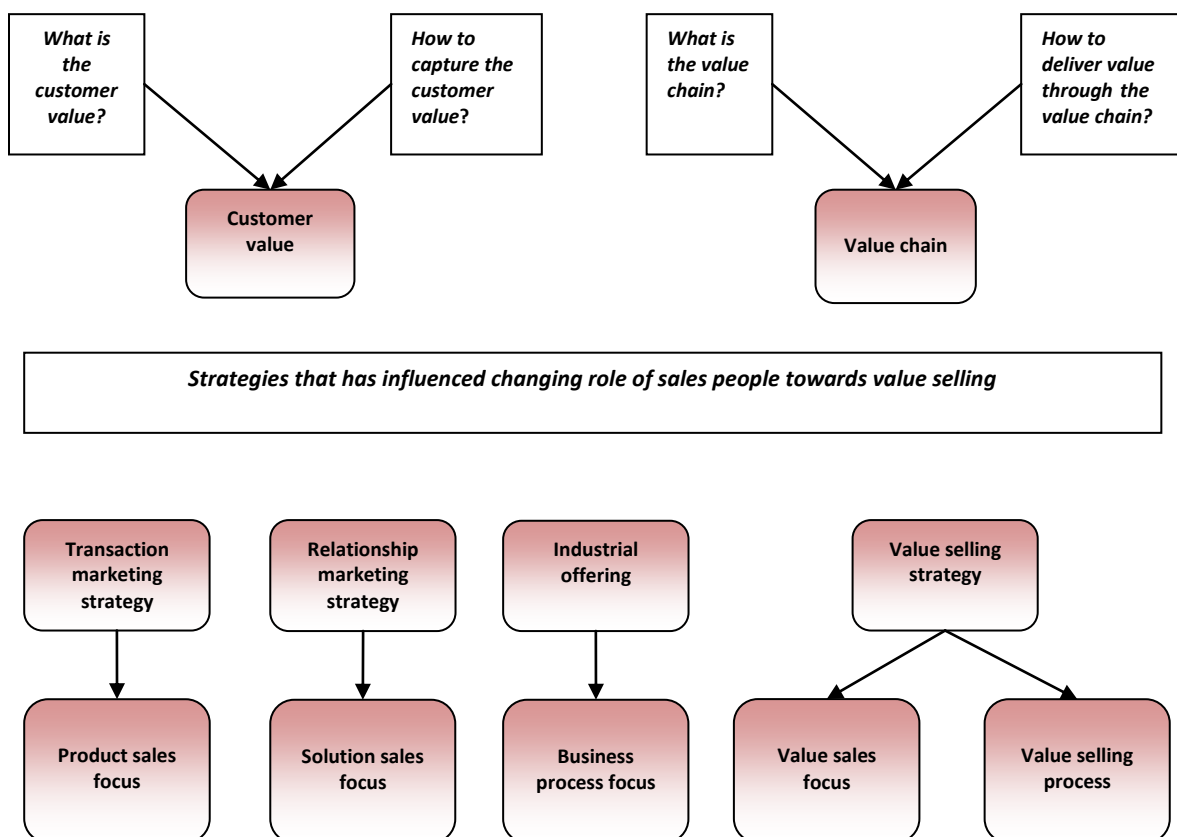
What is the customer value?

How to capture the customer value?

Customer value

What is the value chain?

How to deliver value through the value chain?

Value chain

Strategies that has influenced changing role of sales people towards value selling

Transaction marketing strategy

Product sales focus

Relationship marketing strategy

Solution sales focus

Industrial offering

Business process focus

Value selling strategy

Value sales focus

Value selling process